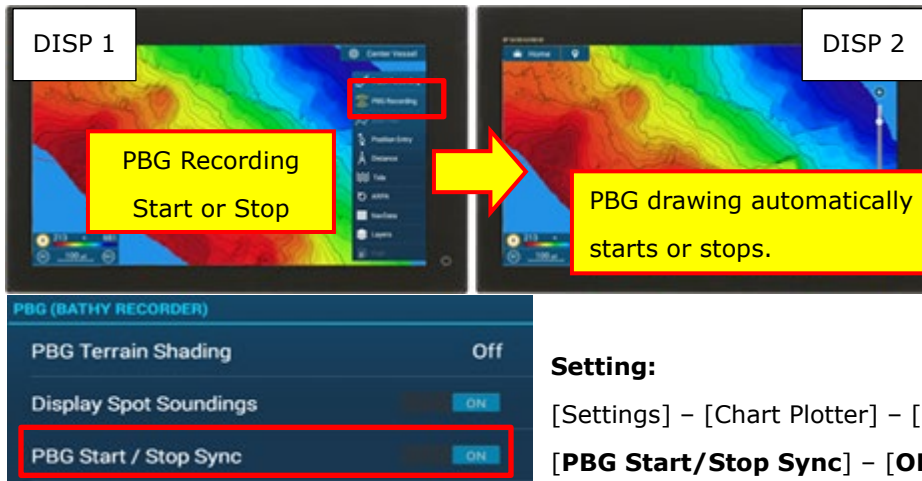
DISP 1

Center Vessel

PBG Recording

Position Entry

Distance

Tide

ARPA

NavData

Layers

PBG Recording Start or Stop

DISP 2

Home

PBG drawing automatically starts or stops.

PBG (BATHY RECORDER)

| PBG Terrain Shading | Off |
|---|---|
| Display Spot Soundings | ON |
| PBG Start / Stop Sync | ON |

**Setting:**

[Settings] – [Chart Plotter] – [

[**PBG Start/Stop Sync**] – [**O**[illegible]